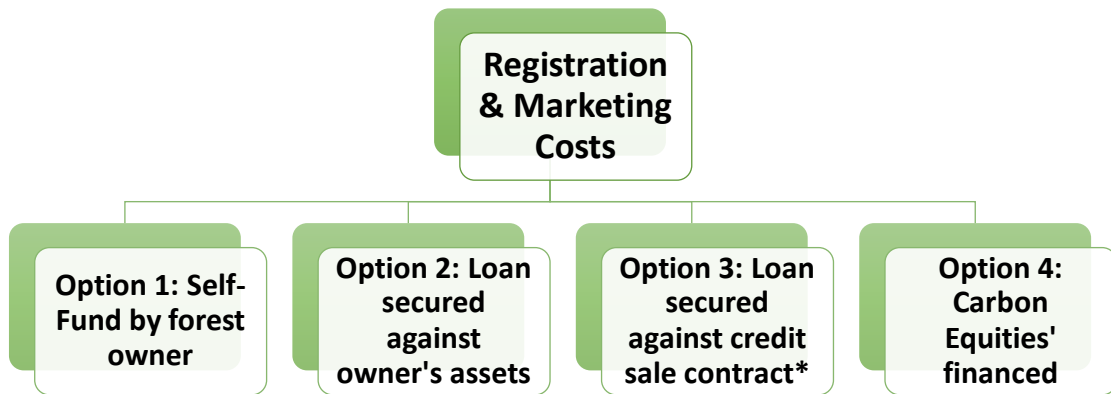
Registration & Marketing Costs

Option 1: Self-Fund by forest owner

Option 2: Loan secured against owner's assets

Option 3: Loan secured against credit sale contract*

Option 4: Carbon Equities' financed